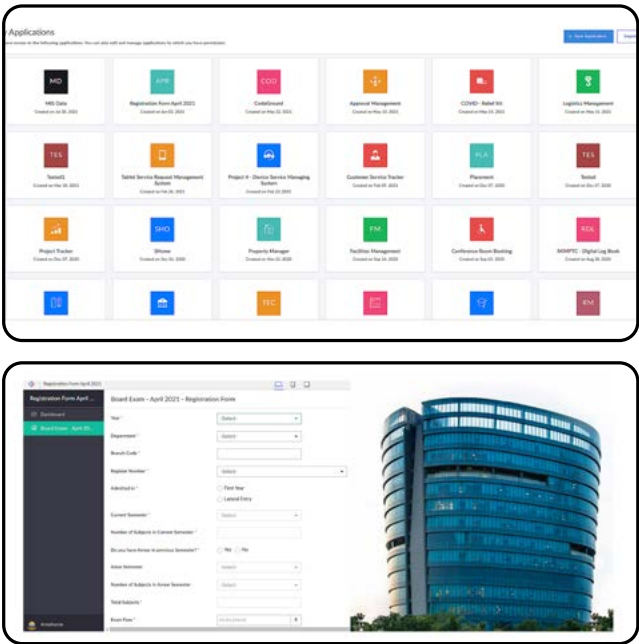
Applications

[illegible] access to the following applications. You can also edit and manage applications to which you have permission.

+ New Application

Import

MD
MIS Data
Created on Jul 30, 2021

APR
Registration Form April 2021
Created on Jun 03, 2021

COD
CodeGround
Created on May 22, 2021

Approval Management
Created on May 22, 2021

COVID - Relief Kit
Created on May 19, 2021

Logistics Management
Created on May 15, 2021

TES
Tested1
Created on Mar 18, 2021

Tablet Service Request Management System
Created on Feb 26, 2021

Project 4 - Device Service Managing System
Created on Feb 23, 2021

Customer Service Tracker
Created on Feb 09, 2021

PLA
Placement
Created on Dec 07, 2020

TES
Tested
Created on Dec 07, 2020

Project Tracker
Created on Dec 07, 2020

SHO
$Home
Created on Dec 02, 2020

Property Manager
Created on Nov 22, 2020

FM
Facilities Management
Created on Sep 14, 2020

Conference Room Booking
Created on Sep 03, 2020

RDL
MMPTC - Digital Log Book
Created on Aug 28, 2020

TEC

KM

Registration Form April 2021

Registration Form April ...

Dashboard

Board Exam - April 20...

Board Exam - April 2021 - Registration Form

Year *
Select

Department *
Select

Branch Code *

Register Number *
Select

Admitted in *
First Year
Lateral Entry

Current Semester *
Select

Number of Subjects in Current Semester *

Do you have Arrear in previous Semester? *
Yes
No

Arrear Semester
Select

Number of Subjects in Arrear Semester
Select

Total Subjects *

Exam Fees *

kmlsthomas